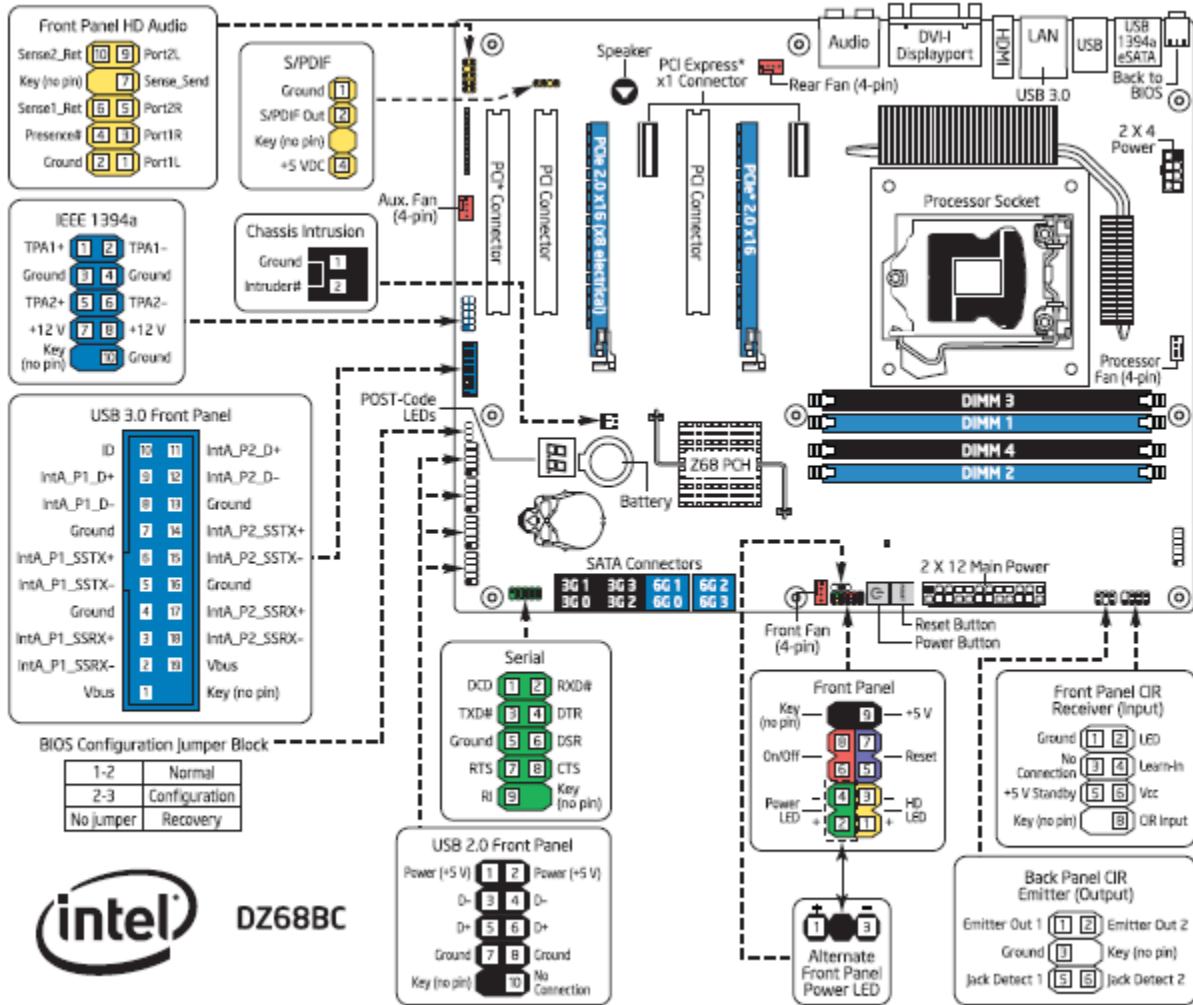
Front Panel HD Audio

| | | | |
|---|---|---|---|
| Sense2_Ret | 10 | 9 | Port2L |
| Key (no pin) | | 7 | Sense_Send |
| Sense1_Ret | 6 | 5 | Port2R |
| Presence# | 4 | 3 | Port1R |
| Ground | 2 | 1 | Port1L |

S/PDIF

| | |
|---|---|
| Ground | 1 |
| S/PDIF Out | 2 |
| Key (no pin) | |
| +5 VDC | 4 |

Speaker

PCI Express* x1 Connector

Audio

DVI-Displayport

HDMI

LAN

USB

USB 1394a eSATA

Rear Fan (4-pin)

USB 3.0

Back to BIOS

2 X 4 Power

IEEE 1394a

| | | | |
|---|---|---|---|
| TPA1+ | 1 | 2 | TPA1- |
| Ground | 3 | 4 | Ground |
| TPA2+ | 5 | 6 | TPA2- |
| +12 V | 7 | 8 | +12 V |
| Key (no pin) | | 10 | Ground |

Chassis Intrusion

| | |
|---|---|
| Ground | 1 |
| Intruder# | 2 |

Aux. Fan (4-pin)

PCI* Connector

PCI Connector

PCIe 2.0 x16 (x8 electrical)

PCI Connector

PCIe* 2.0 x16

Processor Socket

Processor Fan (4-pin)

DIMM 3

DIMM 1

DIMM 4

DIMM 2

USB 3.0 Front Panel

| | | | |
|---|---|---|---|
| ID | 10 | 11 | IntA_P2_D+ |
| IntA_P1_D+ | 9 | 12 | IntA_P2_D- |
| IntA_P1_D- | 8 | 13 | Ground |
| Ground | 7 | 14 | IntA_P2_SSTX+ |
| IntA_P1_SSTX+ | 6 | 15 | IntA_P2_SSTX- |
| IntA_P1_SSTX- | 5 | 16 | Ground |
| Ground | 4 | 17 | IntA_P2_SSRX+ |
| IntA_P1_SSRX+ | 3 | 18 | IntA_P2_SSRX- |
| IntA_P1_SSRX- | 2 | 19 | Vbus |
| Vbus | 1 | | Key (no pin) |

POST-Code LEDs

Battery

Z68 PCH

SATA Connectors

| | | | |
|---|---|---|---|
| 3G 1 | 3G 3 | 6G 1 | 6G 2 |
| 3G 0 | 3G 2 | 6G 0 | 6G 3 |

2 X 12 Main Power

Front Fan (4-pin)

Reset Button

Power Button

BIOS Configuration Jumper Block

| | |
|---|---|
| 1-2 | Normal |
| 2-3 | Configuration |
| No jumper | Recovery |

Serial

| | | | |
|---|---|---|---|
| DCD | 1 | 2 | RXD# |
| TXD# | 3 | 4 | DTR |
| Ground | 5 | 6 | DSR |
| RTS | 7 | 8 | CTS |
| RI | 9 | | Key (no pin) |

Front Panel

| | | | |
|---|---|---|---|
| Key (no pin) | | 9 | +5 V |
| On/Off | 8 | 7 | Reset |
| | 6 | 5 | |
| Power LED | 4 | 3 | HD LED |
| + | 2 | 1 | + |

Front Panel CIR Receiver (Input)

| | | | |
|---|---|---|---|
| Ground | 1 | 2 | LED |
| No Connection | 3 | 4 | Learn-In |
| +5 V Standby | 5 | 6 | Vcc |
| Key (no pin) | | 8 | CIR Input |

USB 2.0 Front Panel

| | | | |
|---|---|---|---|
| Power (+5 V) | 1 | 2 | Power (+5 V) |
| D- | 3 | 4 | D- |
| D+ | 5 | 6 | D+ |
| Ground | 7 | 8 | Ground |
| Key (no pin) | | 10 | No Connection |

intel

DZ68BC

+ 1 3 -

Alternate Front Panel Power LED

Back Panel CIR Emitter (Output)

| | | | |
|---|---|---|---|
| Emitter Out 1 | 1 | 2 | Emitter Out 2 |
| Ground | 3 | | Key (no pin) |
| Jack Detect 1 | 5 | 6 | Jack Detect 2 |